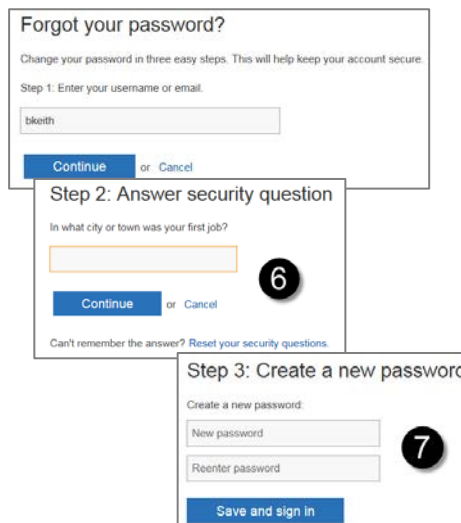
Forgot your password?

Change your password in three easy steps. This will help keep your account secure.

Step 1: Enter your username or email.

bkeith

Continue or Cancel

Step 2: Answer security question

In what city or town was your first job?

6

Continue or Cancel

Can't remember the answer? Reset your security questions.

Step 3: Create a new passwor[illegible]

Create a new password:

New password

7

Reenter password

Save and sign in